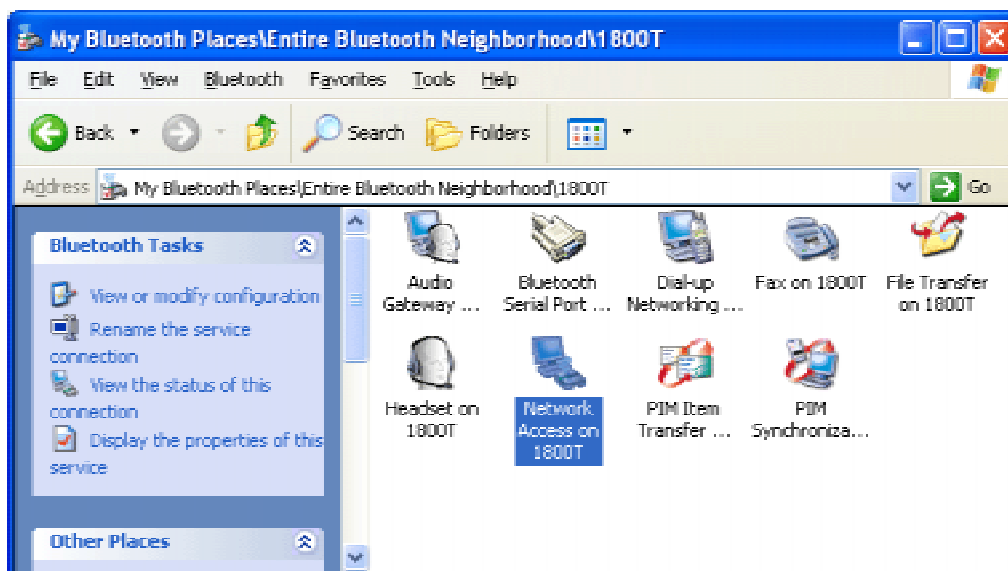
My Bluetooth Places\Entire Bluetooth Neighborhood\1800T

File Edit View Bluetooth Favorites Tools Help

Back Search Folders

Address My Bluetooth Places\Entire Bluetooth Neighborhood\1800T Go

Bluetooth Tasks

View or modify configuration

Rename the service connection

View the status of this connection

Display the properties of this service

Other Places

Audio Gateway ...

Bluetooth Serial Port ...

Dial-up Networking ...

Fax on 1800T

File Transfer on 1800T

Headset on 1800T

Network Access on 1800T

PIM Item Transfer ...

PIM Synchroniza...